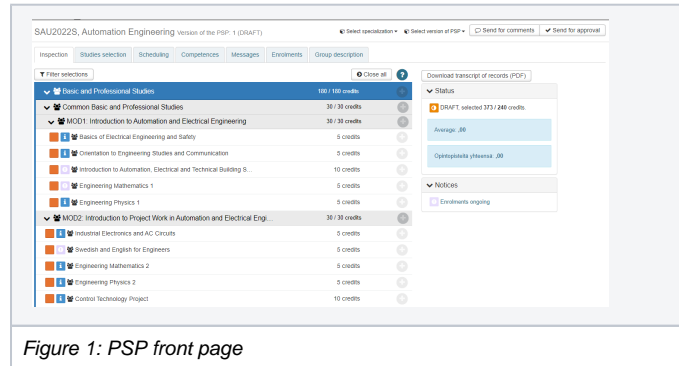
SAU2022S, Automation Engineering Version of the PSP 1 (DRAFT)

Select specialization ▾ Select version of PSP ▾ Send for comments ✔ Send for approval

Inspection | Studies selection | Scheduling | Competences | Messages | Enrolments | Group description

Filter selections

Close all ?

Download transcript of records (PDF)

Basic and Professional Studies 180 / 180 credits

Common Basic and Professional Studies 30 / 30 credits

MOD1: Introduction to Automation and Electrical Engineering 30 / 30 credits

Basics of Electrical Engineering and Safety 5 credits

Orientation to Engineering Studies and Communication 5 credits

Introduction to Automation, Electrical and Technical Building S... 10 credits

Engineering Mathematics 1 5 credits

Engineering Physics 1 5 credits

MOD2: Introduction to Project Work in Automation and Electrical Engi... 30 / 30 credits

Industrial Electronics and AC Circuits 5 credits

Swedish and English for Engineers 5 credits

Engineering Mathematics 2 5 credits

Engineering Physics 2 5 credits

Control Technology Project 10 credits

Status

DRAFT, selected 373 / 240 credits.

Average: ,00

Opintopisteitä yhteensä: ,00

Notices

Enrolments ongoing

Figure 1: PSP front page